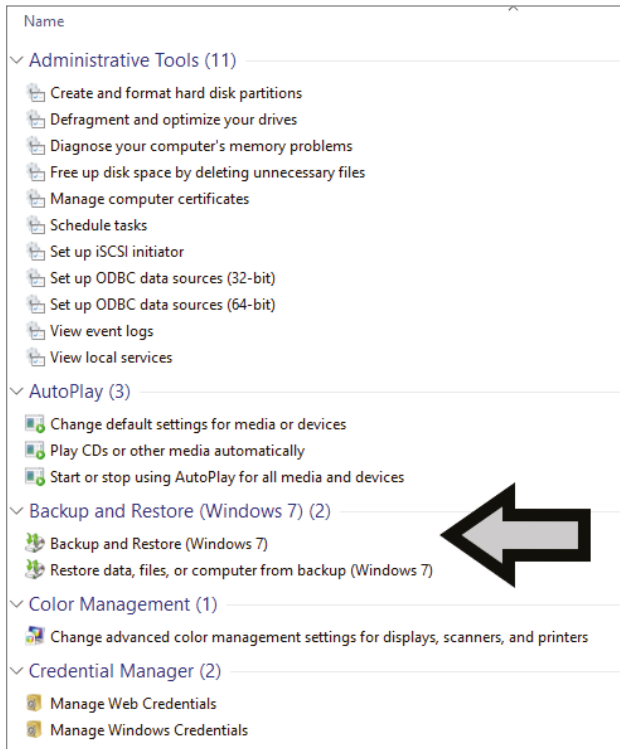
Name

Administrative Tools (11)

Create and format hard disk partitions
Defragment and optimize your drives
Diagnose your computer's memory problems
Free up disk space by deleting unnecessary files
Manage computer certificates
Schedule tasks
Set up iSCSI initiator
Set up ODBC data sources (32-bit)
Set up ODBC data sources (64-bit)
View event logs
View local services

AutoPlay (3)

Change default settings for media or devices
Play CDs or other media automatically
Start or stop using AutoPlay for all media and devices

Backup and Restore (Windows 7) (2)

Backup and Restore (Windows 7)
Restore data, files, or computer from backup (Windows 7)

Color Management (1)

Change advanced color management settings for displays, scanners, and printers

Credential Manager (2)

Manage Web Credentials
Manage Windows Credentials